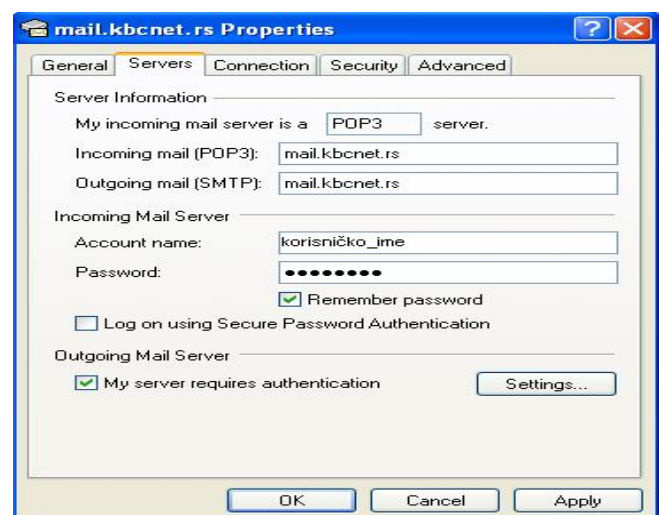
mail.kbcnet.rs Properties

?

General | Servers | Connection | Security | Advanced

Server Information

My incoming mail server is a POP3 server.

Incoming mail (POP3): mail.kbcnet.rs

Outgoing mail (SMTP): mail.kbcnet.rs

Incoming Mail Server

Account name: korisničko_ime

Password: ••••••••

Remember password

Log on using Secure Password Authentication

Outgoing Mail Server

My server requires authentication

Settings...

OK Cancel Apply